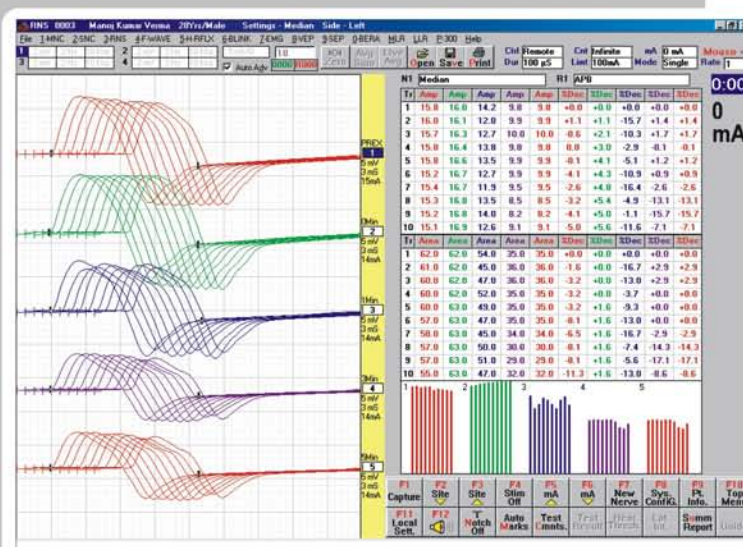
RNS 0003 Manoj Kumar Verma 28Yrs/Male Settings - Median Side - Left

File 1-MNC 2-SNC 3-RNS 4-F-WAVE 5-H-RFLX 6-BLINK 7-EMG 8-VEP 9-SEP 0-BERA MLR LLR P300 Help

Auto Adv

Open Save Print

Ctrl Remote Dur 100 µS Cnt Infinite Lmt 100mA mA 0 mA Mode Single

Mouse Rate 1

N1 Median R1 APB

| Tr | Amp | Amp | Amp | Amp | Amp | %Dec | %Dec | %Dec | %Dec | %Dec |
|---|---|---|---|---|---|---|---|---|---|---|
| 1 | 15.8 | 16.0 | 14.2 | 9.8 | 9.8 | +0.0 | +0.0 | +0.0 | +0.0 | +0.0 |
| 2 | 16.0 | 16.1 | 12.0 | 9.9 | 9.9 | +1.1 | +1.1 | -15.7 | +1.4 | +1.4 |
| 3 | 15.7 | 16.3 | 12.7 | 10.0 | 10.0 | -0.6 | +2.1 | -10.3 | +1.7 | +1.7 |
| 4 | 15.8 | 16.4 | 13.8 | 9.8 | 9.8 | +0.0 | +3.0 | -2.9 | -0.1 | -0.1 |
| 5 | 15.8 | 16.6 | 13.5 | 9.9 | 9.9 | -0.1 | +4.1 | -5.1 | +1.2 | +1.2 |
| 6 | 15.2 | 16.7 | 12.7 | 9.9 | 9.9 | -4.1 | +4.3 | -10.9 | +0.9 | +0.9 |
| 7 | 15.4 | 16.7 | 11.9 | 9.5 | 9.5 | -2.6 | +4.8 | -16.4 | -2.6 | -2.6 |
| 8 | 15.3 | 16.8 | 13.5 | 8.5 | 8.5 | -3.2 | +5.4 | -4.9 | -13.1 | -13.1 |
| 9 | 15.2 | 16.8 | 14.0 | 8.2 | 8.2 | -4.1 | +5.0 | -1.1 | -15.7 | -15.7 |
| 10 | 15.1 | 16.9 | 12.6 | 9.1 | 9.1 | -5.0 | +5.6 | -11.6 | -7.1 | -7.1 |

| Tr | Area | Area | Area | Area | Area | %Dec | %Dec | %Dec | %Dec | %Dec |
|---|---|---|---|---|---|---|---|---|---|---|
| 1 | 62.0 | 62.0 | 54.0 | 35.0 | 35.0 | +0.0 | +0.0 | +0.0 | +0.0 | +0.0 |
| 2 | 61.0 | 62.0 | 45.0 | 36.0 | 36.0 | -1.6 | +0.0 | -16.7 | +2.9 | +2.9 |
| 3 | 60.0 | 62.0 | 47.0 | 36.0 | 36.0 | -3.2 | +0.0 | -13.0 | +2.9 | +2.9 |
| 4 | 60.0 | 62.0 | 52.0 | 35.0 | 35.0 | -3.2 | +0.0 | -3.7 | +0.0 | +0.0 |
| 5 | 60.0 | 63.0 | 49.0 | 35.0 | 35.0 | -3.2 | +1.6 | -9.3 | +0.0 | +0.0 |
| 6 | 57.0 | 63.0 | 47.0 | 35.0 | 35.0 | -8.1 | +1.6 | -13.0 | +0.0 | +0.0 |
| 7 | 58.0 | 63.0 | 45.0 | 34.0 | 34.0 | -6.5 | +1.6 | -16.7 | -2.9 | -2.9 |
| 8 | 57.0 | 63.0 | 50.0 | 30.0 | 30.0 | -8.1 | +1.6 | -7.4 | -14.3 | -14.3 |
| 9 | 57.0 | 63.0 | 51.0 | 29.0 | 29.0 | -8.1 | +1.6 | -5.6 | -17.1 | -17.1 |
| 10 | 55.0 | 63.0 | 47.0 | 32.0 | 32.0 | -11.3 | +1.6 | -13.0 | -8.6 | -8.6 |

1 2 3 4 5

PREX 1 5 mV 3 mS 15mA
0Min 2 5 mV 3 mS 14mA
1Min 3 5 mV 3 mS 14mA
3Min 4 5 mV 3 mS 14mA
5Min 5 5 mV 3 mS 14mA

0:00
0
mA

F1 Capture F2 Site F3 Site F4 Stim Off F5 mA F6 mA F7 New Nerve F8 Sys. Config. F9 Pt. Info. F10 Top Menu
F11 Local Sett. F12 Notch Off Auto Marks Test Cmnts. Test Result Next Thresh Lat Int. Summ Report Undo